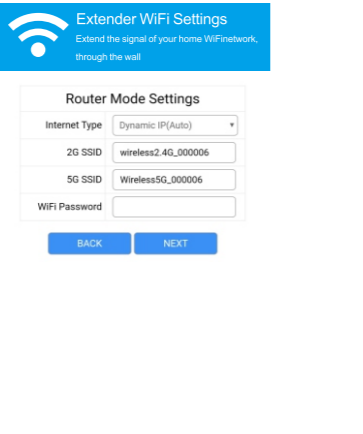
Extender WiFi Settings
Extend the signal of your home WiFinetwork, through the wall

Router Mode Settings

| | |
|---|---|
| Internet Type | Dynamic IP(Auto) |
| 2G SSID | wireless2.4G_000006 |
| 5G SSID | Wireless5G_000006 |
| WiFi Password | |

BACK NEXT